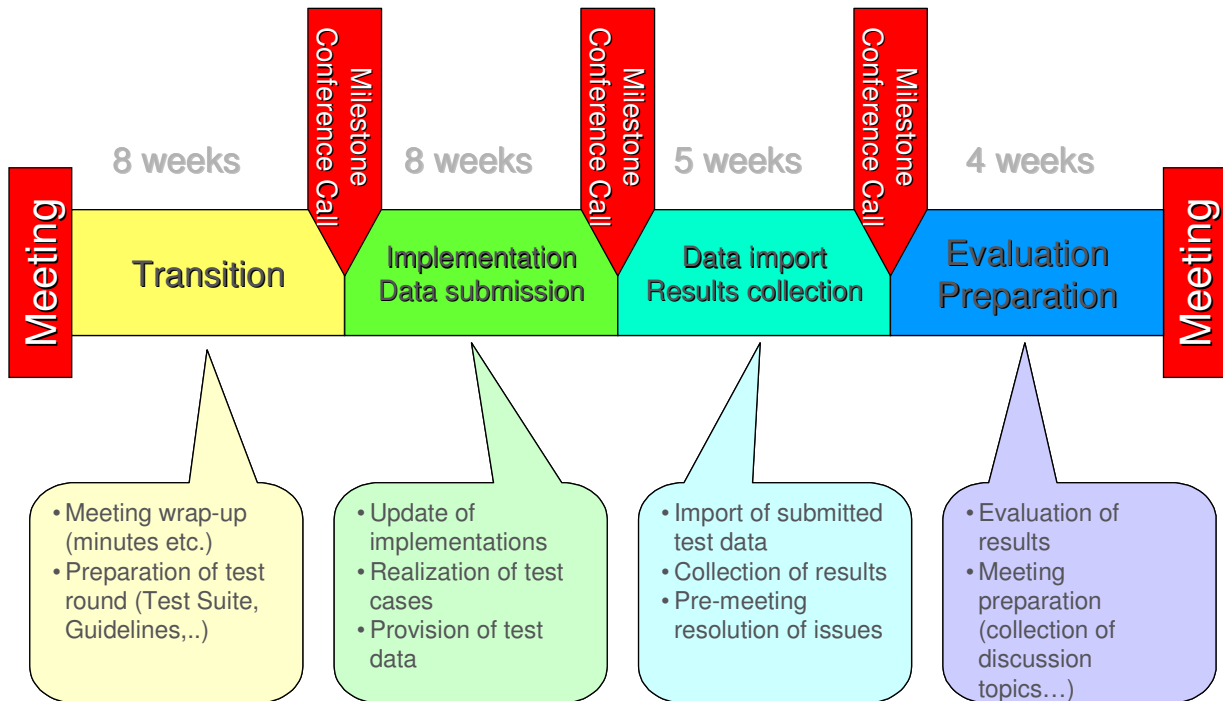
Meeting

8 weeks

Transition

Milestone Conference Call

8 weeks

Implementation Data submission

Milestone Conference Call

5 weeks

Data import Results collection

Milestone Conference Call

4 weeks

Evaluation Preparation

Meeting

• Meeting wrap-up (minutes etc.)
• Preparation of test round (Test Suite, Guidelines,..)

• Update of implementations
• Realization of test cases
• Provision of test data

• Import of submitted test data
• Collection of results
• Pre-meeting resolution of issues

• Evaluation of results
• Meeting preparation (collection of discussion topics…)